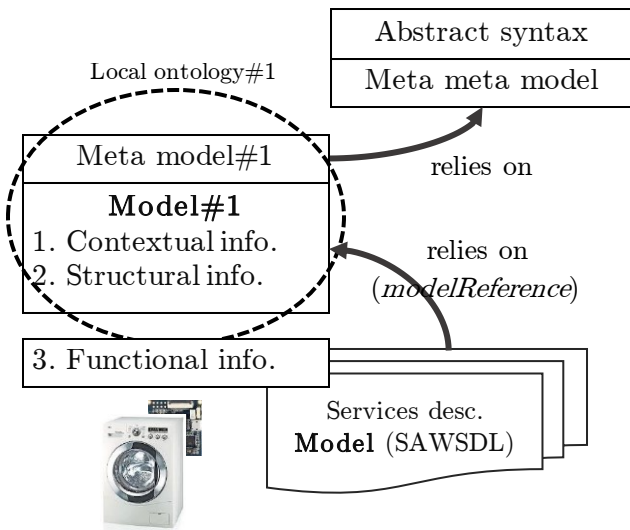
Abstract syntax

Meta meta model

Local ontology#1

Meta model#1

relies on

Model#1

1. Contextual info.

2. Structural info.

relies on (*modelReference*)

3. Functional info.

Services desc.

Model (SAWSDL)